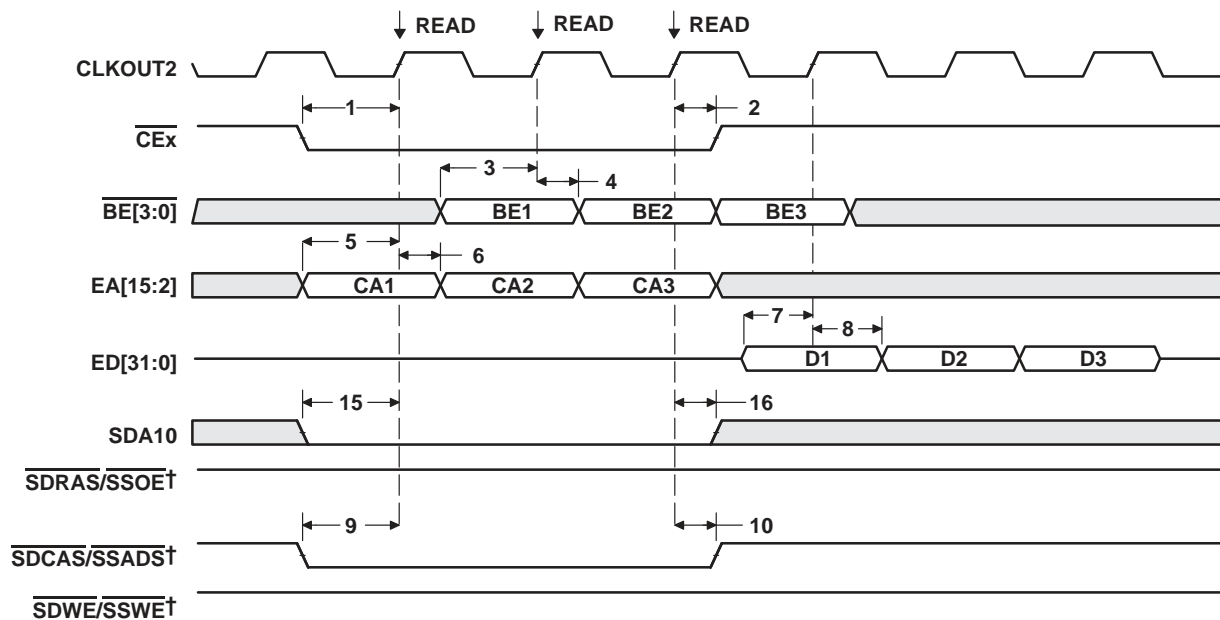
READ READ READ

CLKOUT2

1

2

$\overline{\text{CEx}}$

3

4

$\overline{\text{BE[3:0]}}$ BE1 BE2 BE3

5

6

EA[15:2] CA1 CA2 CA3

7

8

ED[31:0] D1 D2 D3

15

16

SDA10

$\overline{\text{SDRAS}}/\overline{\text{SSOE}}$†

9

10

$\overline{\text{SDCAS}}/\overline{\text{SSADS}}$†

$\overline{\text{SDWE}}/\overline{\text{SSWE}}$†